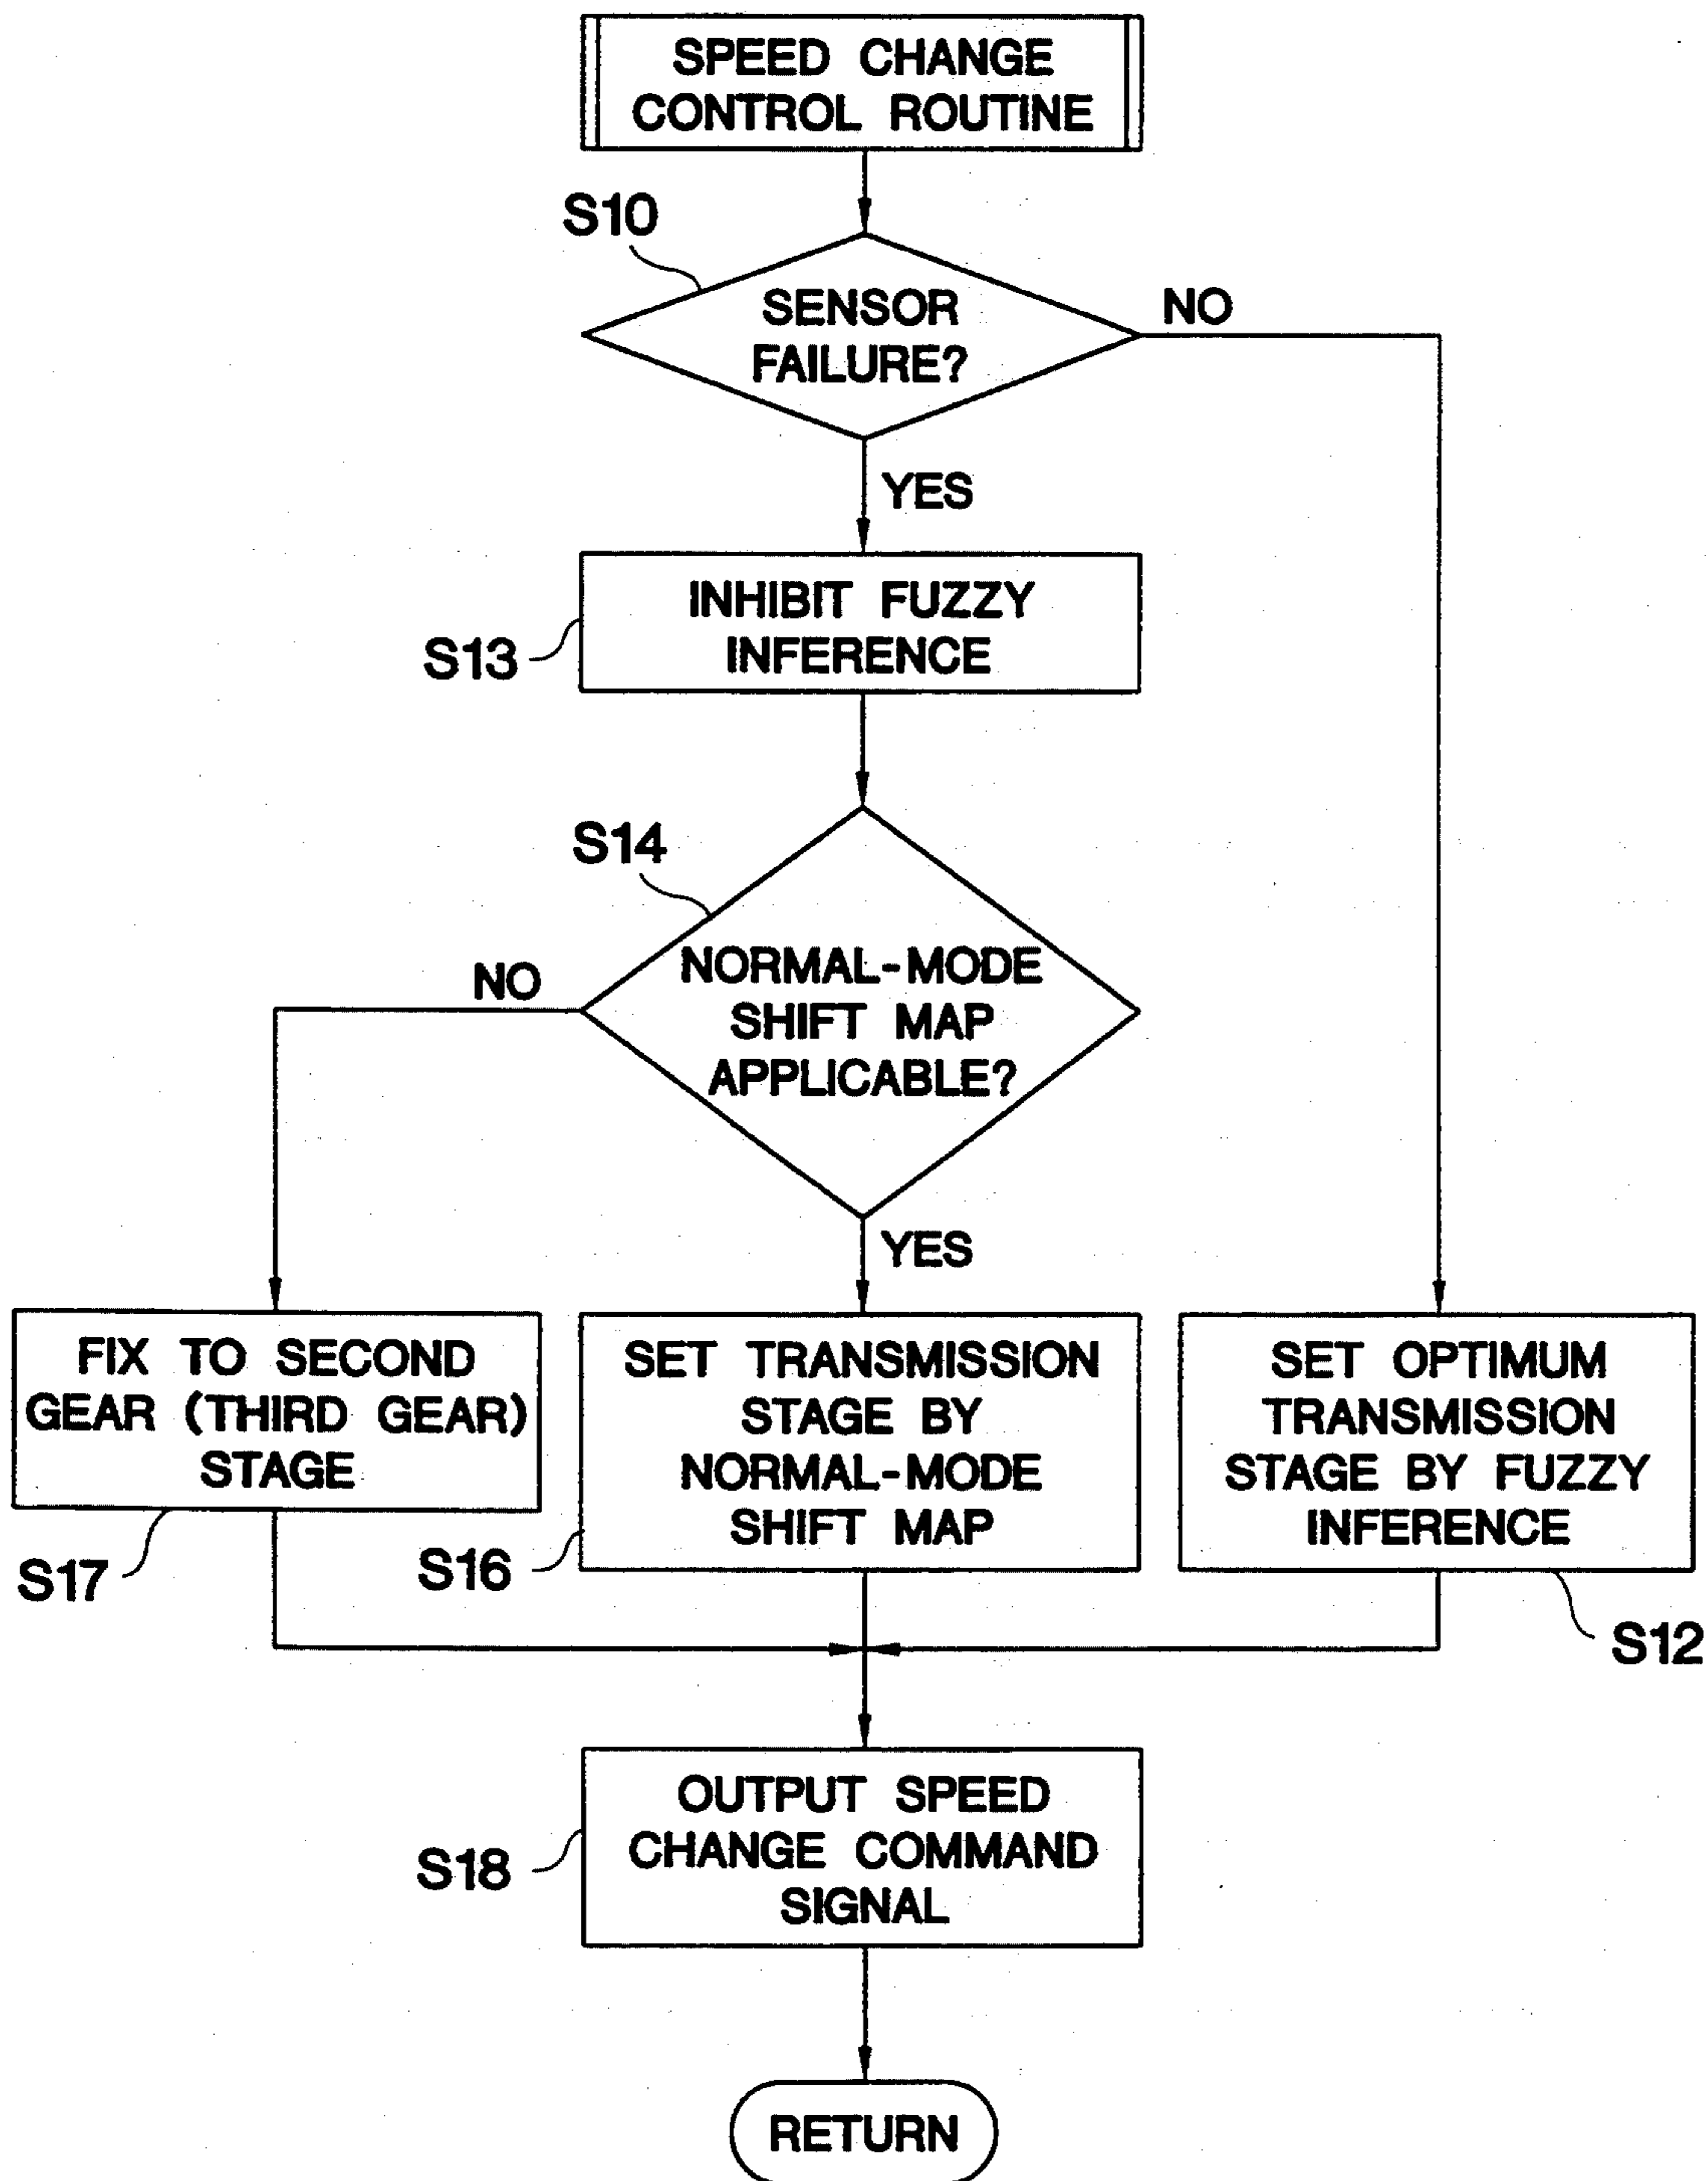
SPEED CHANGE CONTROL ROUTINE

S10

SENSOR FAILURE?

NO

YES

INHIBIT FUZZY INFERENCE

S13

S14

NORMAL-MODE SHIFT MAP APPLICABLE?

NO

YES

FIX TO SECOND GEAR (THIRD GEAR) STAGE

SET TRANSMISSION STAGE BY NORMAL-MODE SHIFT MAP

SET OPTIMUM TRANSMISSION STAGE BY FUZZY INFERENCE

S17

S16

S12

OUTPUT SPEED CHANGE COMMAND SIGNAL

S18

RETURN